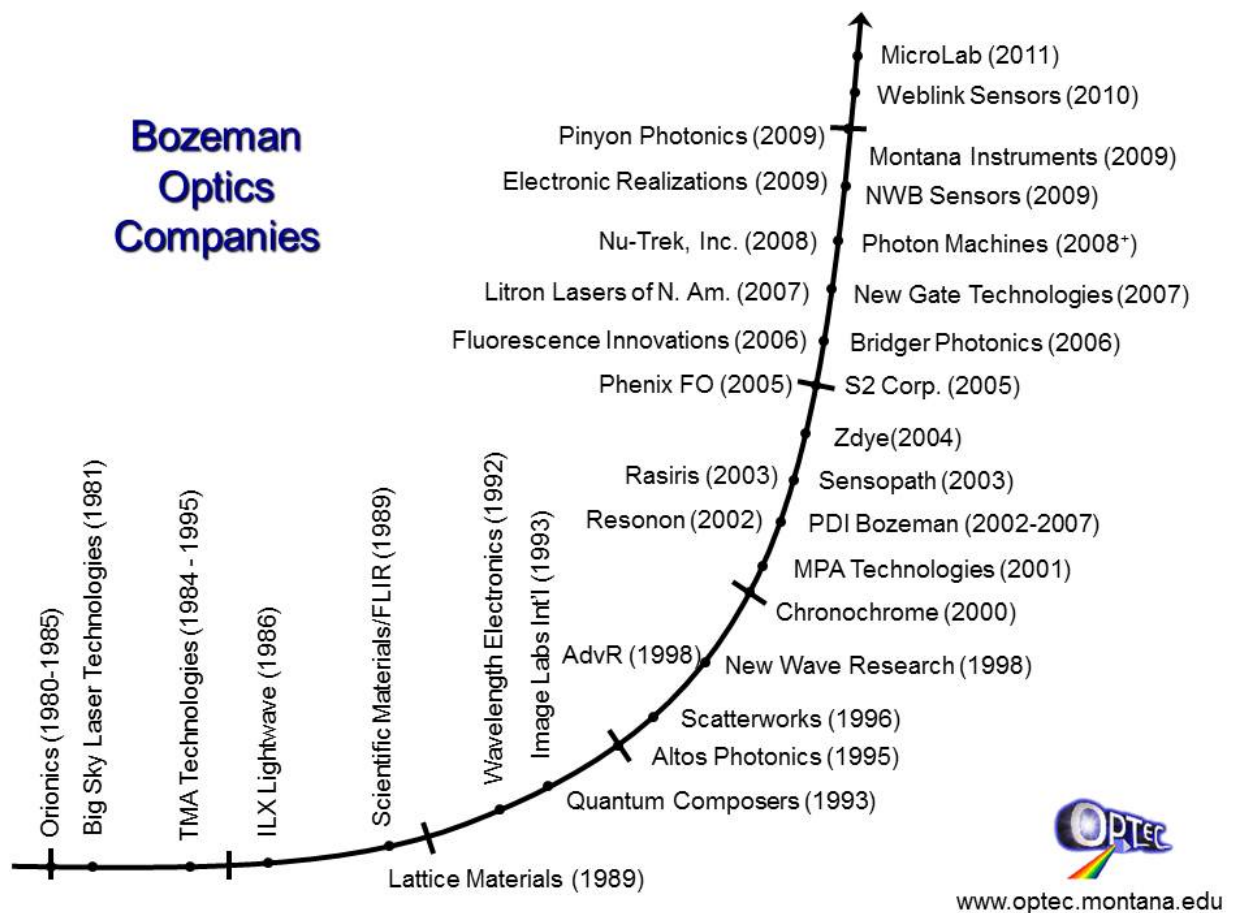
Bozeman Optics Companies

MicroLab (2011)
Weblink Sensors (2010)
Pinyon Photonics (2009)
Montana Instruments (2009)
Electronic Realizations (2009)
NWB Sensors (2009)
Nu-Trek, Inc. (2008)
Photon Machines (2008$^+$)
Litron Lasers of N. Am. (2007)
New Gate Technologies (2007)
Fluorescence Innovations (2006)
Bridger Photonics (2006)
Phenix FO (2005)
S2 Corp. (2005)
Zdye(2004)
Rasiris (2003)
Sensopath (2003)
Resonon (2002)
PDI Bozeman (2002-2007)
MPA Technologies (2001)
Chronochrome (2000)
AdvR (1998)
New Wave Research (1998)
Scatterworks (1996)
Altos Photonics (1995)
Quantum Composers (1993)
Lattice Materials (1989)

Orionics (1980-1985)
Big Sky Laser Technologies (1981)
TMA Technologies (1984 - 1995)
ILX Lightwave (1986)
Scientific Materials/FLIR (1989)
Wavelength Electronics (1992)
Image Labs Int'l (1993)

OPTEC
www.optec.montana.edu